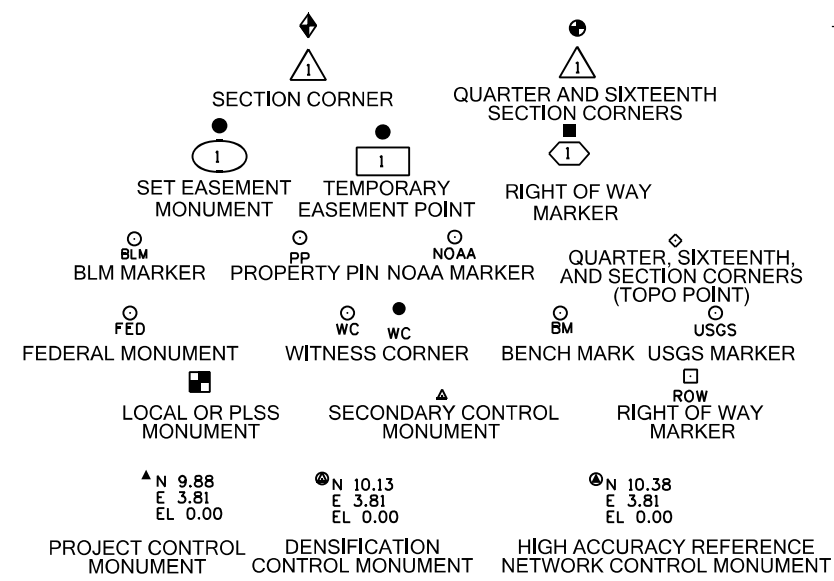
1
SECTION CORNER

1
QUARTER AND SIXTEENTH SECTION CORNERS

1
SET EASEMENT MONUMENT

1
TEMPORARY EASEMENT POINT

1
RIGHT OF WAY MARKER

BLM
BLM MARKER

PP
PROPERTY PIN

NOAA
NOAA MARKER

QUARTER, SIXTEENTH, AND SECTION CORNERS (TOPO POINT)

FED
FEDERAL MONUMENT

WC WC
WITNESS CORNER

BM
BENCH MARK

USGS
USGS MARKER

LOCAL OR PLSS MONUMENT

SECONDARY CONTROL MONUMENT

ROW
RIGHT OF WAY MARKER

N 9.88
E 3.81
EL 0.00
PROJECT CONTROL MONUMENT

N 10.13
E 3.81
EL 0.00
DENSIFICATION CONTROL MONUMENT

N 10.38
E 3.81
EL 0.00
HIGH ACCURACY REFERENCE NETWORK CONTROL MONUMENT